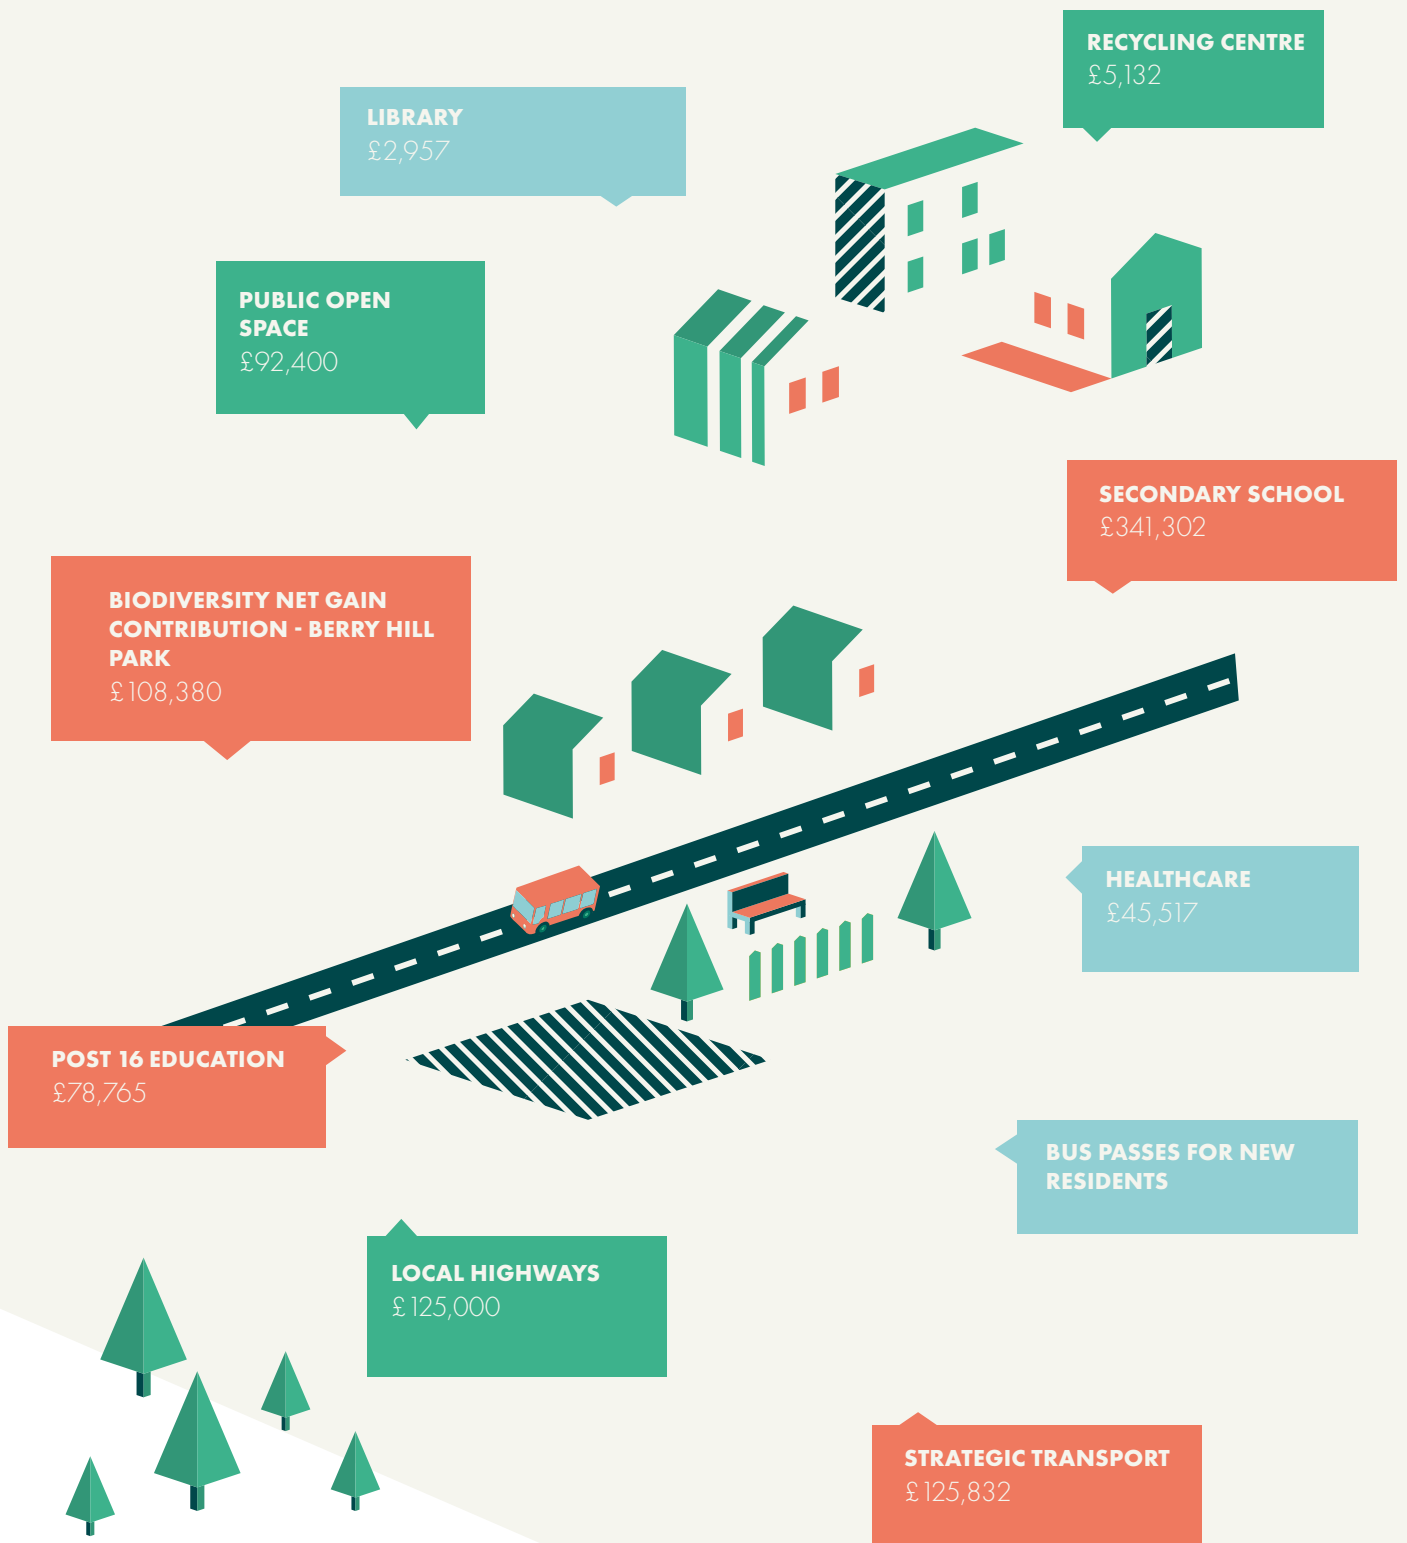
RECYCLING CENTRE
£5,132

LIBRARY
£2,957

PUBLIC OPEN SPACE
£92,400

SECONDARY SCHOOL
£341,302

BIODIVERSITY NET GAIN CONTRIBUTION - BERRY HILL PARK
£108,380

HEALTHCARE
£45,517

POST 16 EDUCATION
£78,765

BUS PASSES FOR NEW RESIDENTS

LOCAL HIGHWAYS
£125,000

STRATEGIC TRANSPORT
£125,832